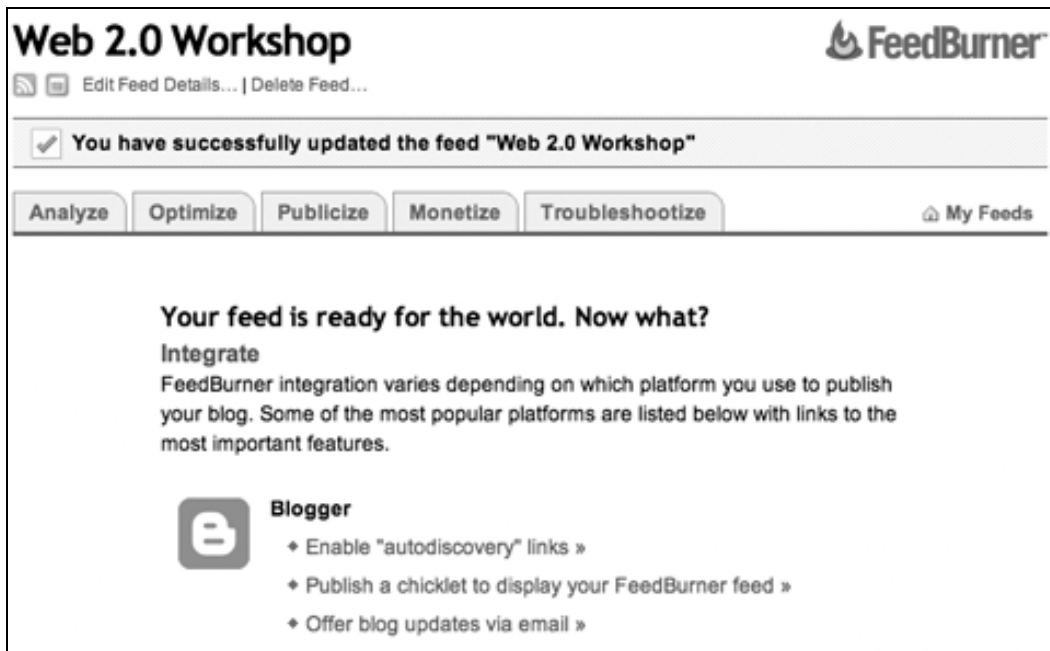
Web 2.0 Workshop

FeedBurner

Edit Feed Details... | Delete Feed...

You have successfully updated the feed "Web 2.0 Workshop"

Analyze | Optimize | Publicize | Monetize | Troubleshootize

My Feeds

Your feed is ready for the world. Now what?

Integrate

FeedBurner integration varies depending on which platform you use to publish your blog. Some of the most popular platforms are listed below with links to the most important features.

Blogger

◆ Enable "autodiscovery" links »

◆ Publish a chicklet to display your FeedBurner feed »

◆ Offer blog updates via email »